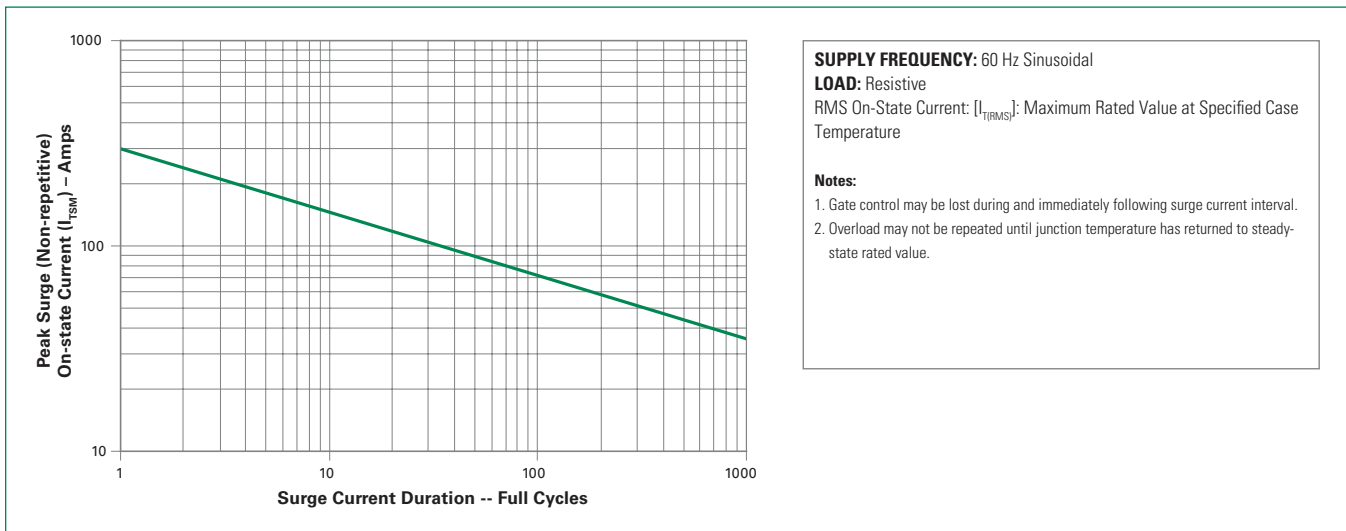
Peak Surge (Non-repetitive) On-state Current ($I_{TSM}$) – Amps

1000

100

10

1

10

100

1000

Surge Current Duration -- Full Cycles

**SUPPLY FREQUENCY:** 60 Hz Sinusoidal
**LOAD:** Resistive
RMS On-State Current: [$I_{T(RMS)}$]: Maximum Rated Value at Specified Case Temperature

**Notes:**
1. Gate control may be lost during and immediately following surge current interval.
2. Overload may not be repeated until junction temperature has returned to steady-state rated value.